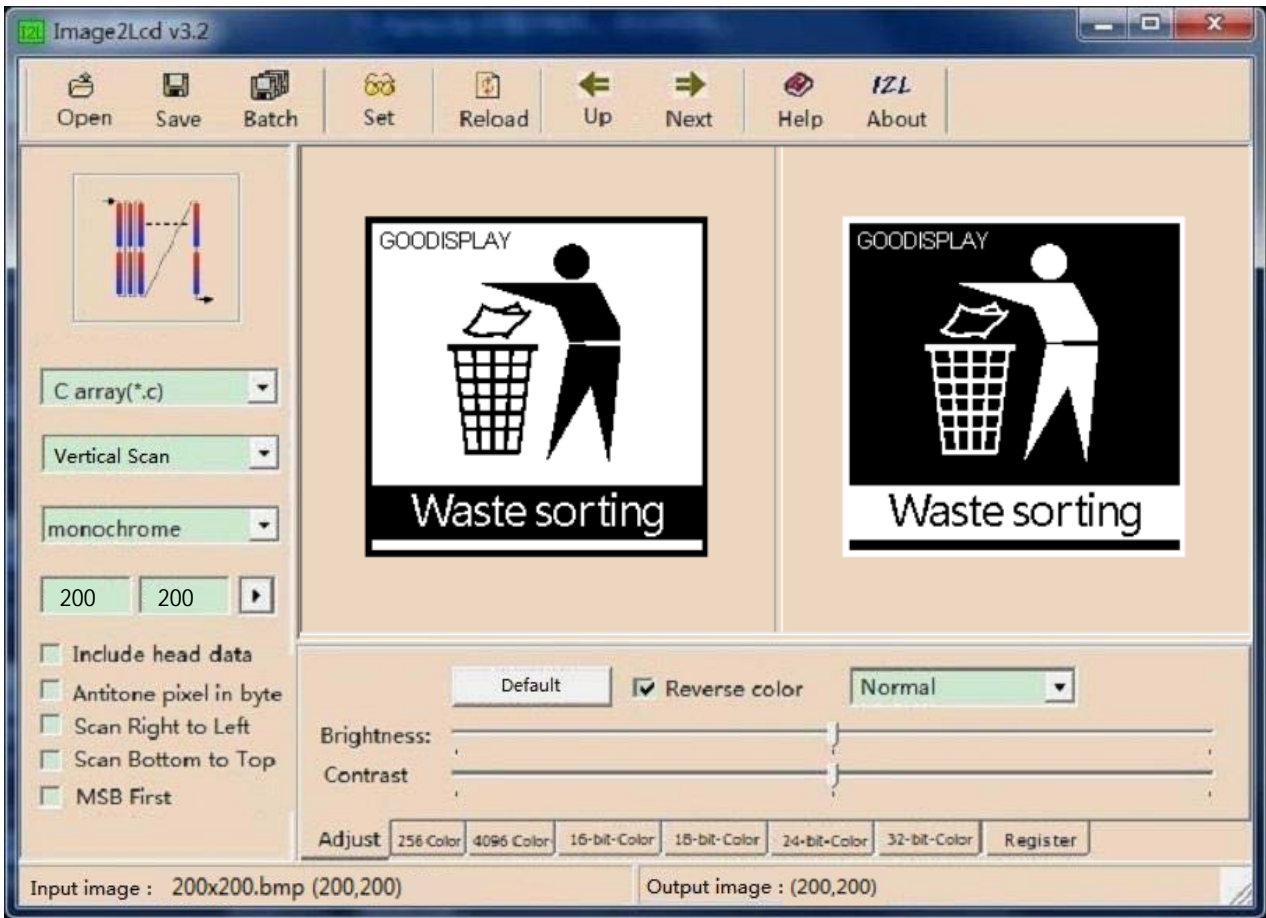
I2L Image2Lcd v3.2

Open Save Batch Set Reload Up Next Help About

IZL

C array(*.c)

Vertical Scan

monochrome

200 200

Include head data
Antitone pixel in byte
Scan Right to Left
Scan Bottom to Top
MSB First

GOODISPLAY

Waste sorting

GOODISPLAY

Waste sorting

Default
Reverse color
Normal

Brightness:
Contrast

Adjust 256 Color 4096 Color 16-bit-Color 18-bit-Color 24-bit-Color 32-bit-Color Register

Input image : 200x200.bmp (200,200)
Output image : (200,200)